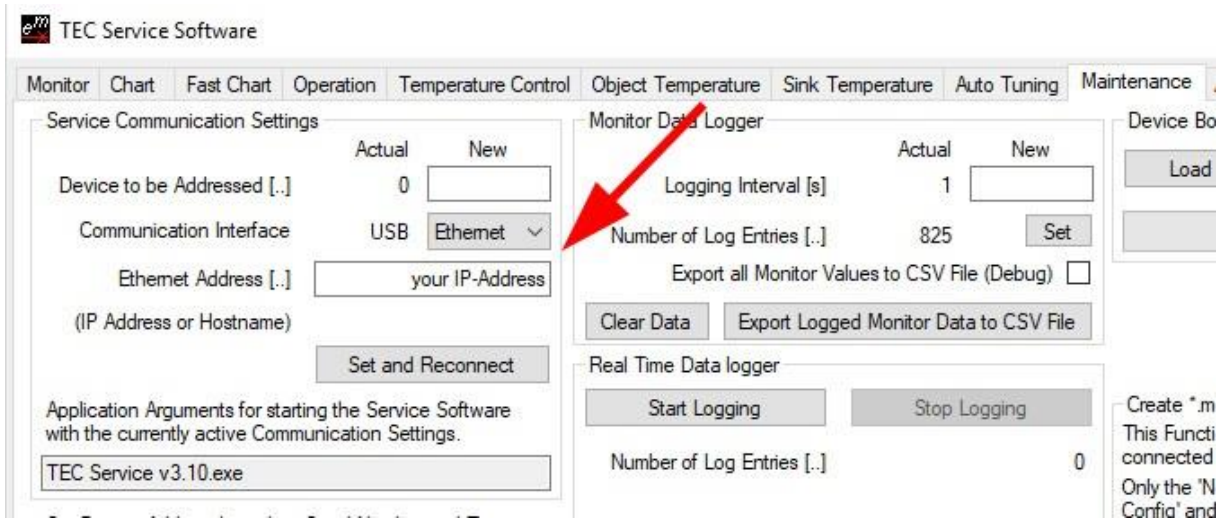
TEC Service Software

Monitor Chart Fast Chart Operation Temperature Control Object Temperature Sink Temperature Auto Tuning Maintenance

Service Communication Settings

| | Actual | New |
|---|---|---|
| Device to be Addressed [..] | 0 | |
| Communication Interface | USB | Ethernet |

Ethernet Address [..] your IP-Address

(IP Address or Hostname)

Set and Reconnect

Application Arguments for starting the Service Software with the currently active Communication Settings.

TEC Service v3.10.exe

Monitor Data Logger

| | Actual | New |
|---|---|---|
| Logging Interval [s] | 1 | |
| Number of Log Entries [..] | 825 | Set |

Export all Monitor Values to CSV File (Debug)

Clear Data Export Logged Monitor Data to CSV File

Real Time Data logger

Start Logging Stop Logging

Number of Log Entries [..] 0

Device Bo

Load

Create *.m
This Functi
connected
Only the 'N
Config' and